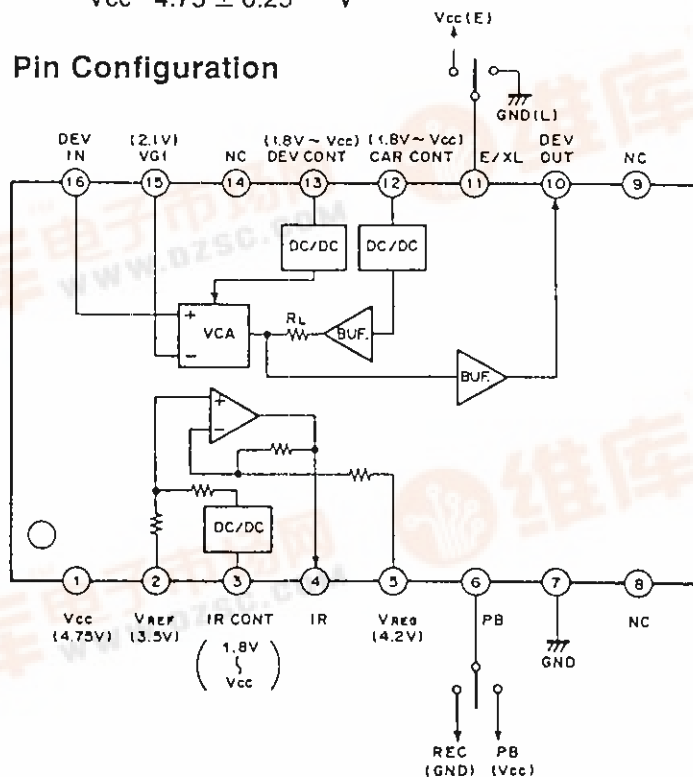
Vcc 4.75 ± 0.25 V

Pin Configuration

Vcc(E)
GND(L)

DEV IN
(2.1V) VGI
NC
(1.8V ~ Vcc) DEV CONT
(1.8V ~ Vcc) CAR CONT
E/XL
DEV OUT
NC

16
15
14
13
12
11
10
9

DC/DC
DC/DC
+
−
VCA
$R_L$
BUF.
BUF.
+
−
DC/DC

1
2
3
4
5
6
7
8

Vcc (4.75V)
VREF (3.5V)
IR CONT
( 1.8V ~ Vcc )
IR
VREG (4.2V)
PB
GND
NC

REC (GND)
PB (Vcc)